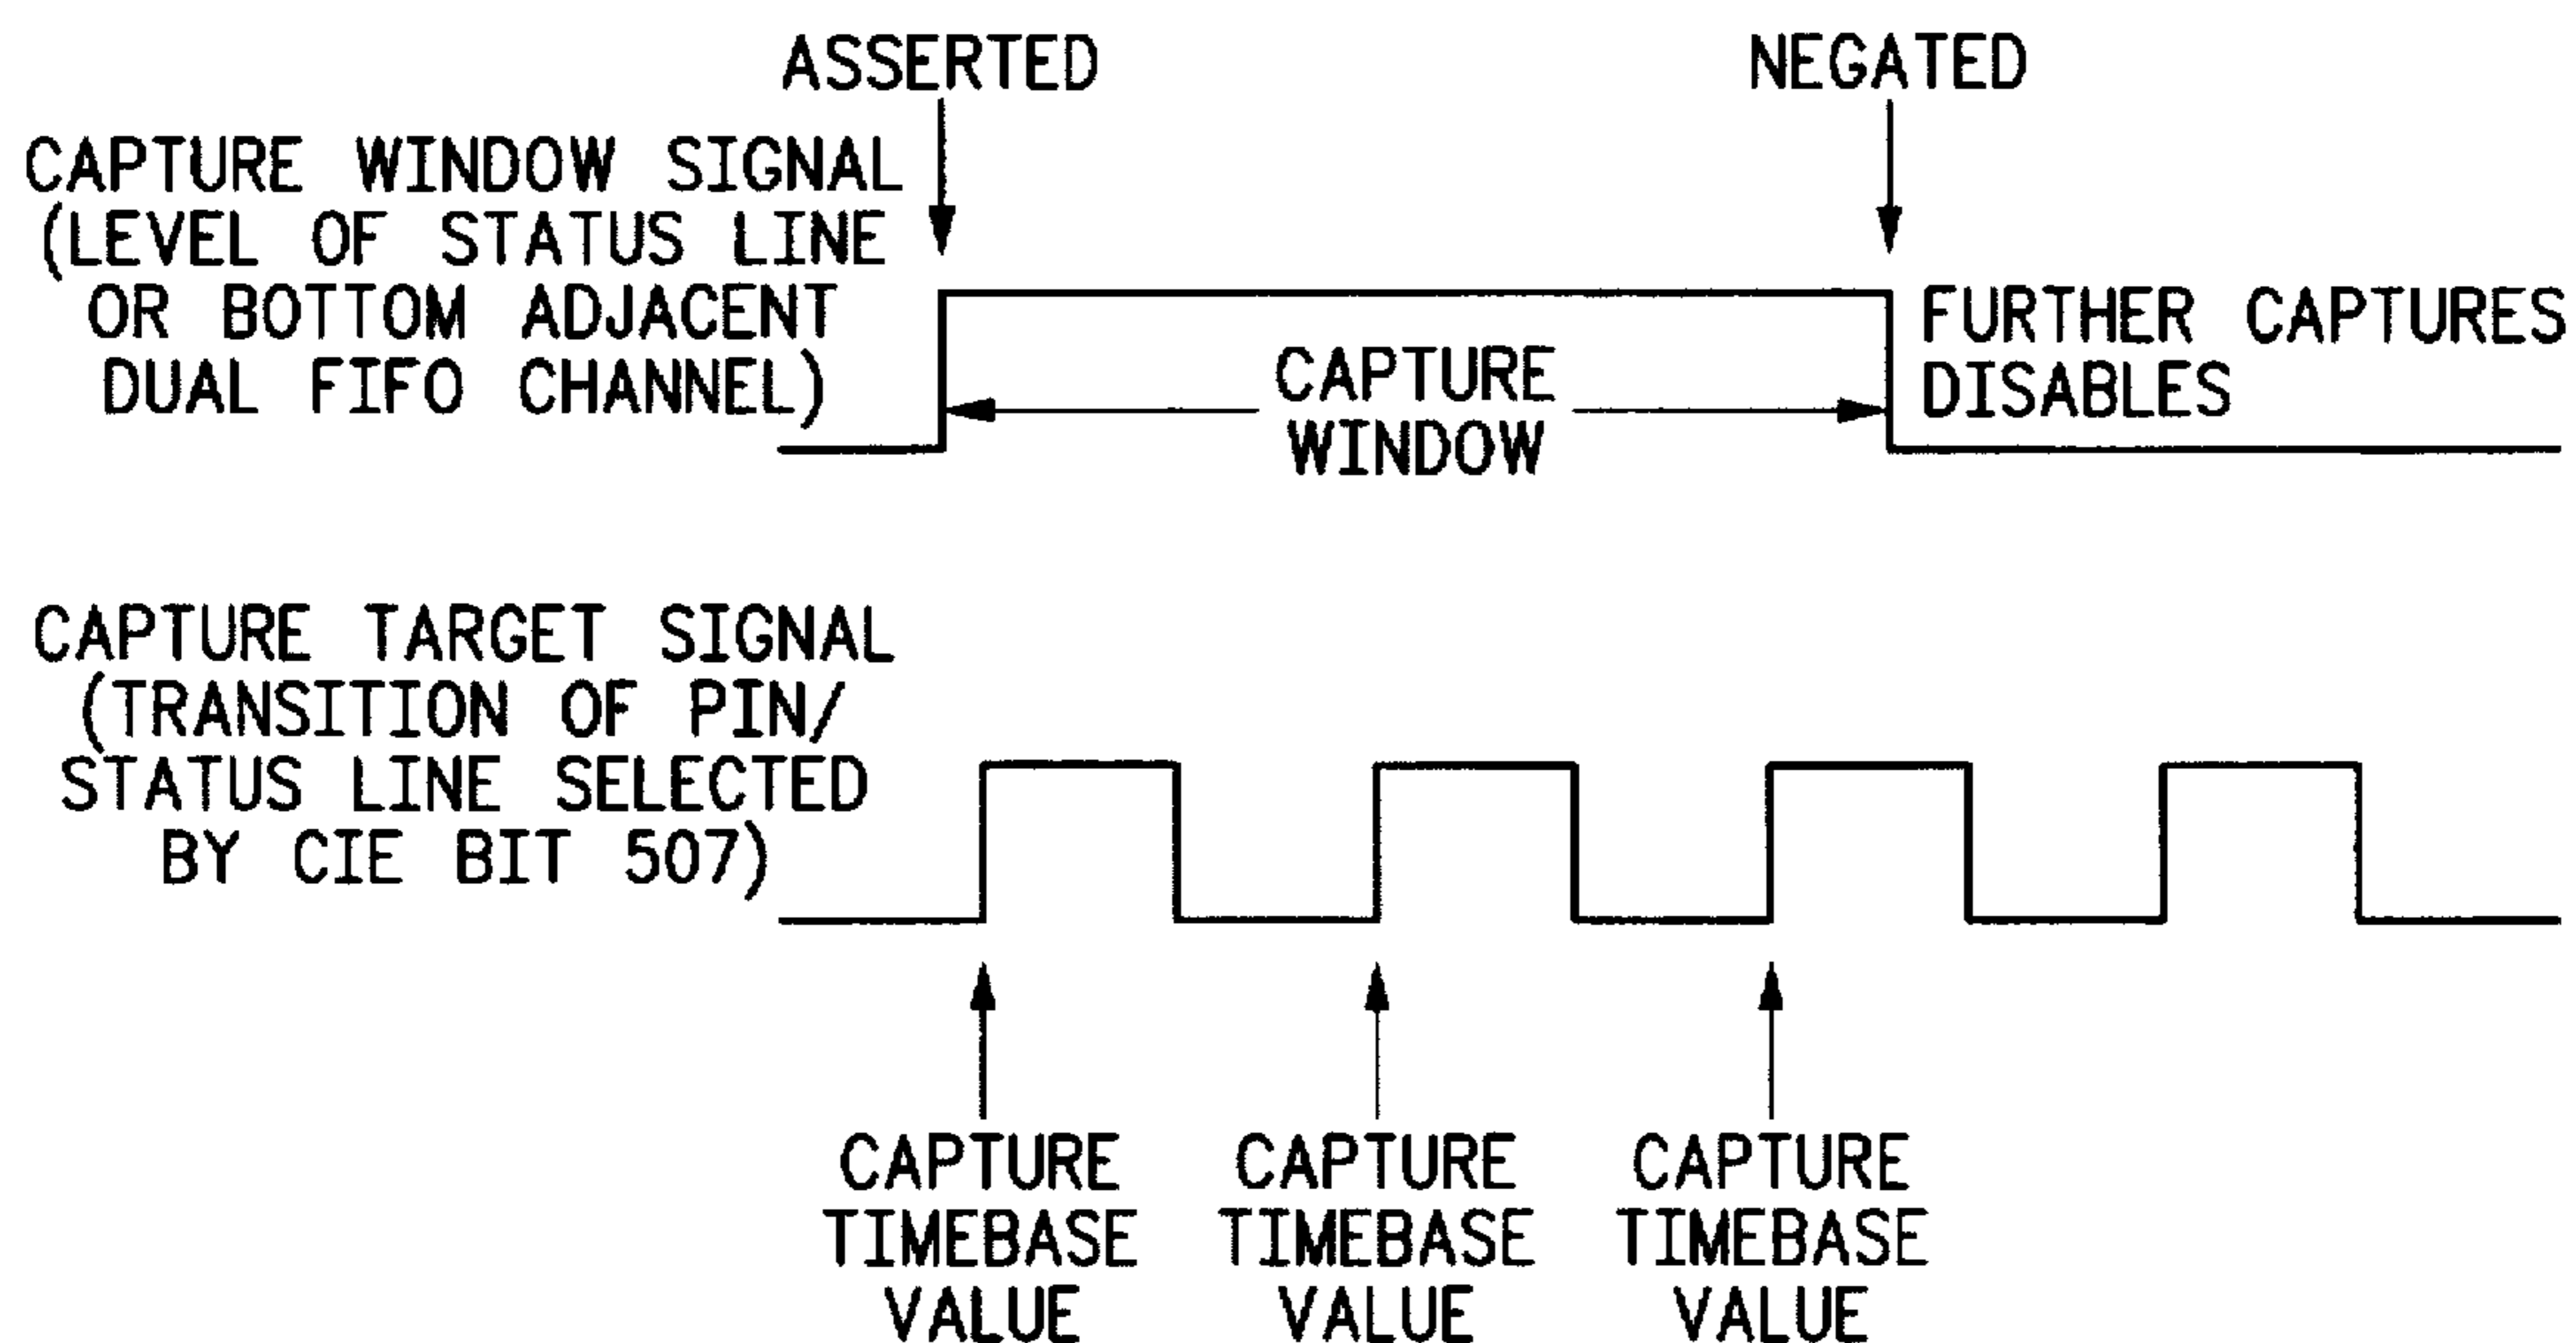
ASSERTED

NEGATED

CAPTURE WINDOW SIGNAL (LEVEL OF STATUS LINE OR BOTTOM ADJACENT DUAL FIFO CHANNEL)

CAPTURE WINDOW

FURTHER CAPTURES DISABLES

CAPTURE TARGET SIGNAL (TRANSITION OF PIN/ STATUS LINE SELECTED BY CIE BIT 507)

CAPTURE TIMEBASE VALUE

CAPTURE TIMEBASE VALUE

CAPTURE TIMEBASE VALUE